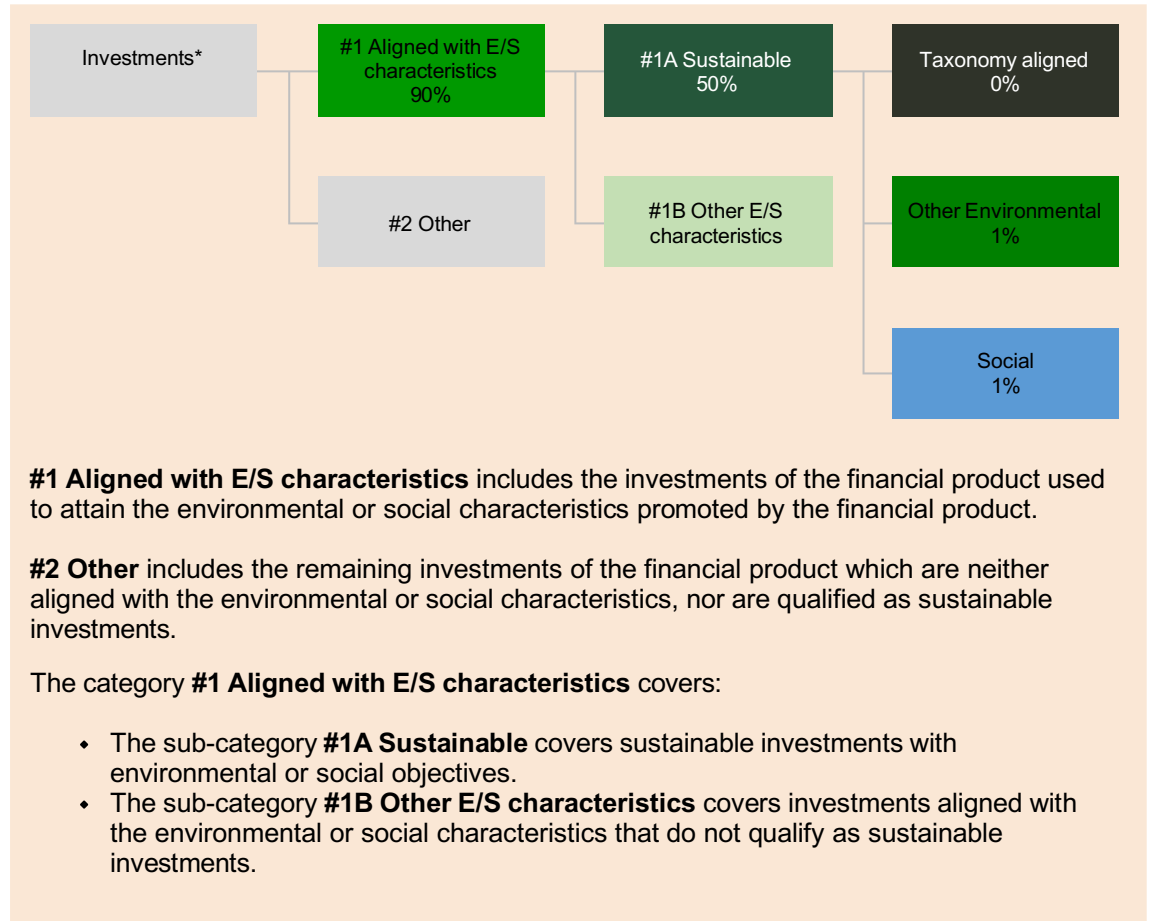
Investments*

#1 Aligned with E/S characteristics
90%

#1A Sustainable
50%

Taxonomy aligned
0%

#2 Other

#1B Other E/S characteristics

Other Environmental
1%

Social
1%

**#1 Aligned with E/S characteristics** includes the investments of the financial product used to attain the environmental or social characteristics promoted by the financial product.

**#2 Other** includes the remaining investments of the financial product which are neither aligned with the environmental or social characteristics, nor are qualified as sustainable investments.

The category **#1 Aligned with E/S characteristics** covers:

- The sub-category **#1A Sustainable** covers sustainable investments with environmental or social objectives.
- The sub-category **#1B Other E/S characteristics** covers investments aligned with the environmental or social characteristics that do not qualify as sustainable investments.